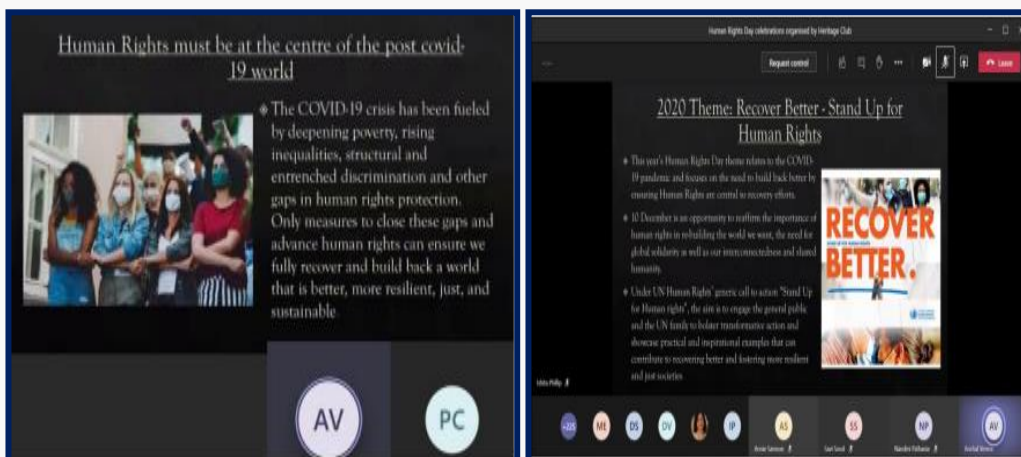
Human Rights must be at the centre of the post covid-19 world

The COVID-19 crisis has been fueled by deepening poverty, rising inequalities, structural and entrenched discrimination and other gaps in human rights protection. Only measures to close these gaps and advance human rights can ensure we fully recover and build back a world that is better, more resilient, just, and sustainable.

AV

PC

Human Rights Day celebrations organised by Heritage Club

Request control

Leave

2020 Theme: Recover Better - Stand Up for Human Rights

This year's Human Rights Day theme relates to the COVID-19 pandemic and focuses on the need to build back better by ensuring Human Rights are central to recovery efforts.

10 December is an opportunity to reaffirm the importance of human rights in rebuilding the world we want, the need for global solidarity as well as our interconnectedness and shared humanity.

Under UN Human Rights' generic call to action "Stand Up for Human rights", the aim is to engage the general public and the UN family to bolster transformative action and showcase practical and inspirational examples that can contribute to recovering better and fostering more resilient and just societies.

RECOVER BETTER.

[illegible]

+25 ME DS DV IP AS SS NP AV

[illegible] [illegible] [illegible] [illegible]